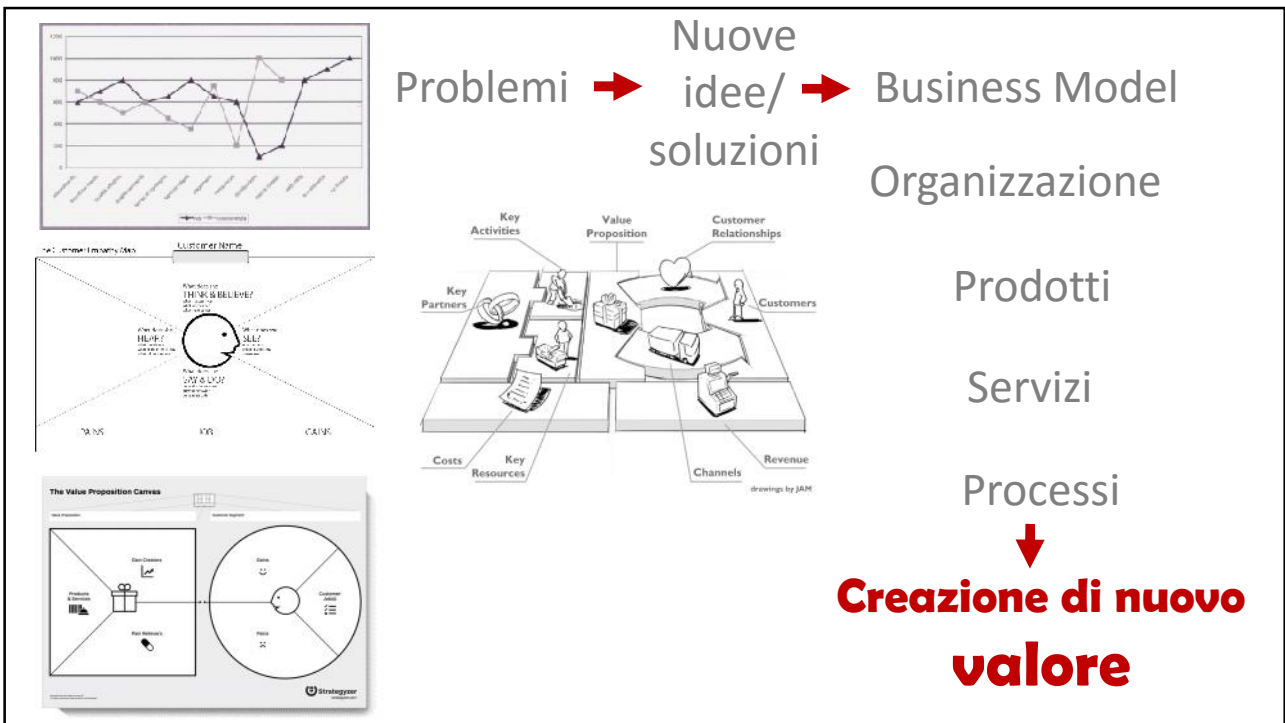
Problemi → Nuove idee/ soluzioni → Business Model

Organizzazione

Prodotti

Servizi

Processi

Creazione di nuovo valore

Customer Name

THINK & BELIEVE?

HEAR?

SEE?

SAY & DO?

PAINS

JOB

GAINS

Key Activities

Value Proposition

Customer Relationships

Key Partners

Customers

Costs

Key Resources

Channels

Revenue

drawings by JAM

The Value Proposition Canvas

Gain Creators

Products & Services

Pain Relievers

Gains

Customer Job(s)

Pains

Strategyzer